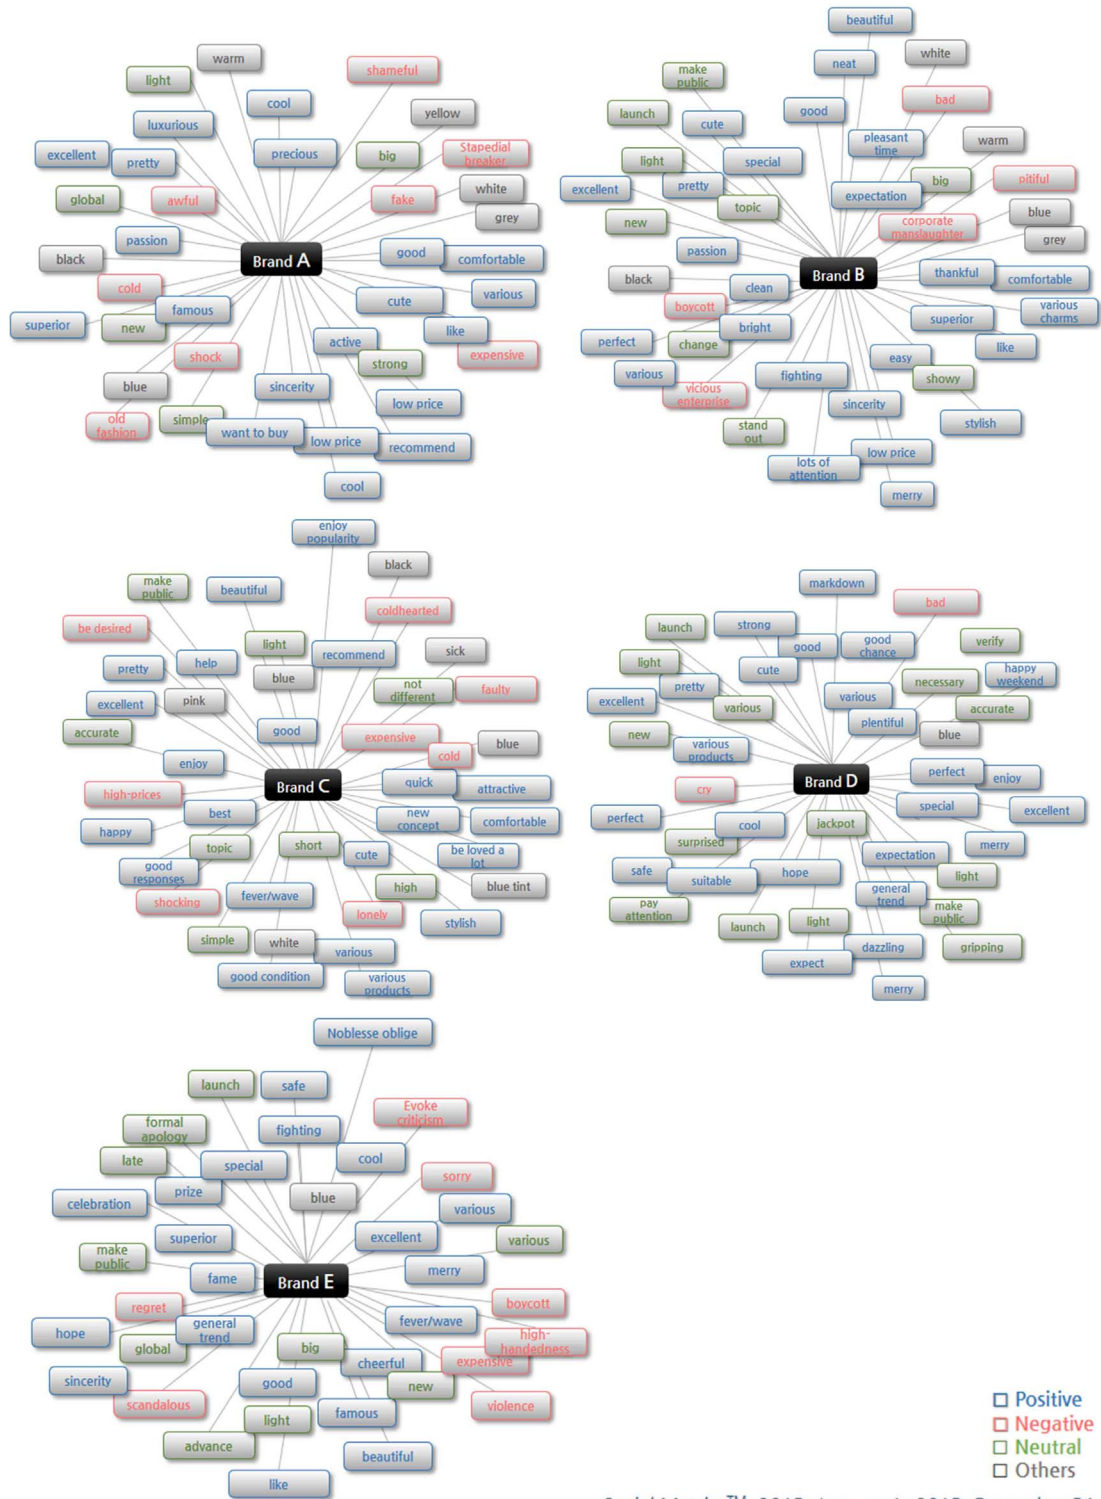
warm
light
shameful
cool
luxurious
yellow
excellent
pretty
precious
big
Stapedial breaker
global
awful
fake
white
grey
passion
black
Brand A
good
comfortable
cold
cute
various
superior
new
famous
like
shock
active
expensive
strong
blue
sincerity
low price
old fashion
simple
want to buy
low price
recommend
cool

beautiful
white
neat
make public
bad
launch
cute
good
pleasant time
warm
light
special
big
pitiful
excellent
pretty
expectation
topic
corporate manslaughter
blue
new
grey
passion
black
clean
Brand B
thankful
comfortable
boycott
various charms
superior
perfect
bright
change
like
easy
various
fighting
showy
vicious enterprise
sincerity
stylish
stand out
low price
lots of attention
merry

enjoy popularity
black
make public
beautiful
coldhearted
be desired
light
recommend
sick
pretty
help
blue
not different
faulty
excellent
pink
accurate
good
expensive
blue
enjoy
cold
Brand C
quick
attractive
high-prices
best
new concept
comfortable
happy
topic
short
cute
be loved a lot
good responses
high
blue tint
shocking
fever/wave
lonely
stylish
simple
white
various
good condition
various products

markdown
bad
launch
strong
good
good chance
verify
light
cute
necessary
happy weekend
excellent
pretty
various
accurate
various
plentiful
new
various products
blue
cry
Brand D
perfect
enjoy
special
excellent
perfect
cool
jackpot
surprised
merry
expectation
safe
suitable
hope
light
general trend
pay attention
make public
launch
light
dazzling
gripping
expect
merry

Noblesse oblige
launch
safe
formal apology
fighting
Evoke criticism
late
special
cool
prize
blue
sorry
celebration
various
superior
excellent
various
make public
fame
merry
Brand E
regret
boycott
hope
general trend
fever/wave
global
high-handedness
big
expensive
cheerful
sincerity
new
good
scandalous
violence
famous
light
advance
beautiful
like

Positive
Negative
Neutral
Others